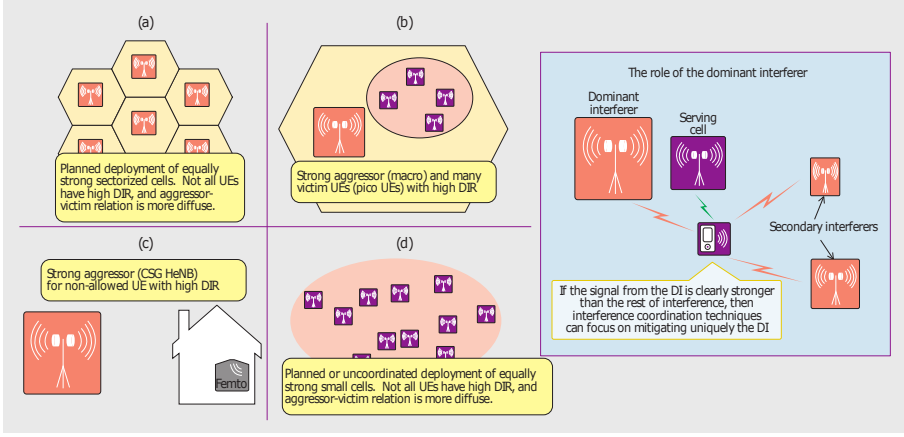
(a)

Planned deployment of equally strong sectorized cells. Not all UEs have high DIR, and aggressor-victim relation is more diffuse.

(b)

Strong aggressor (macro) and many victim UEs (pico UEs) with high DIR

(c)

Strong aggressor (CSG HeNB) for non-allowed UE with high DIR

Femto

(d)

Planned or uncoordinated deployment of equally strong small cells. Not all UEs have high DIR, and aggressor-victim relation is more diffuse.

The role of the dominant interferer

Dominant interferer

Serving cell

Secondary interferers

If the signal from the DI is clearly stronger than the rest of interference, then interference coordination techniques can focus on mitigating uniquely the DI